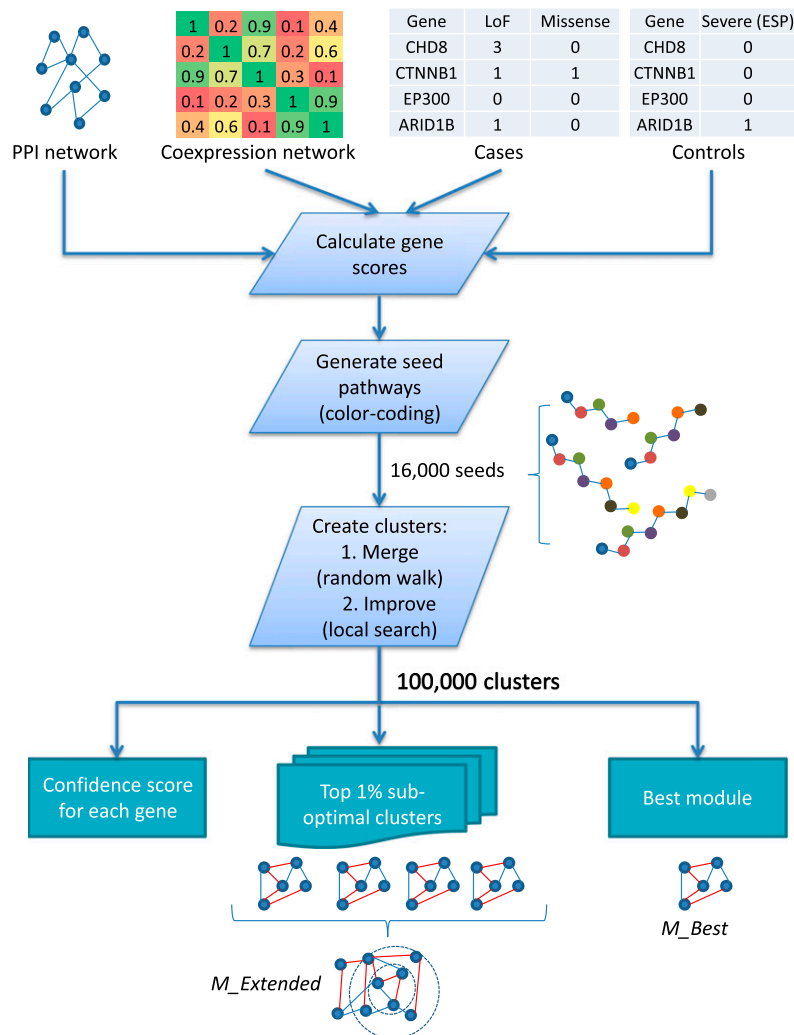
PPI network

| 1 | 0.2 | 0.9 | 0.1 | 0.4 |
|---|---|---|---|---|
| 0.2 | 1 | 0.7 | 0.2 | 0.6 |
| 0.9 | 0.7 | 1 | 0.3 | 0.1 |
| 0.1 | 0.2 | 0.3 | 1 | 0.9 |
| 0.4 | 0.6 | 0.1 | 0.9 | 1 |

Coexpression network

| Gene | LoF | Missense |
|---|---|---|
| CHD8 | 3 | 0 |
| CTNNB1 | 1 | 1 |
| EP300 | 0 | 0 |
| ARID1B | 1 | 0 |

Cases

| Gene | Severe (ESP) |
|---|---|
| CHD8 | 0 |
| CTNNB1 | 0 |
| EP300 | 0 |
| ARID1B | 1 |

Controls

Calculate gene scores

Generate seed pathways (color-coding)

16,000 seeds

Create clusters:
1. Merge (random walk)
2. Improve (local search)

100,000 clusters

Confidence score for each gene

Top 1% sub-optimal clusters

Best module

M_Best

M_Extended